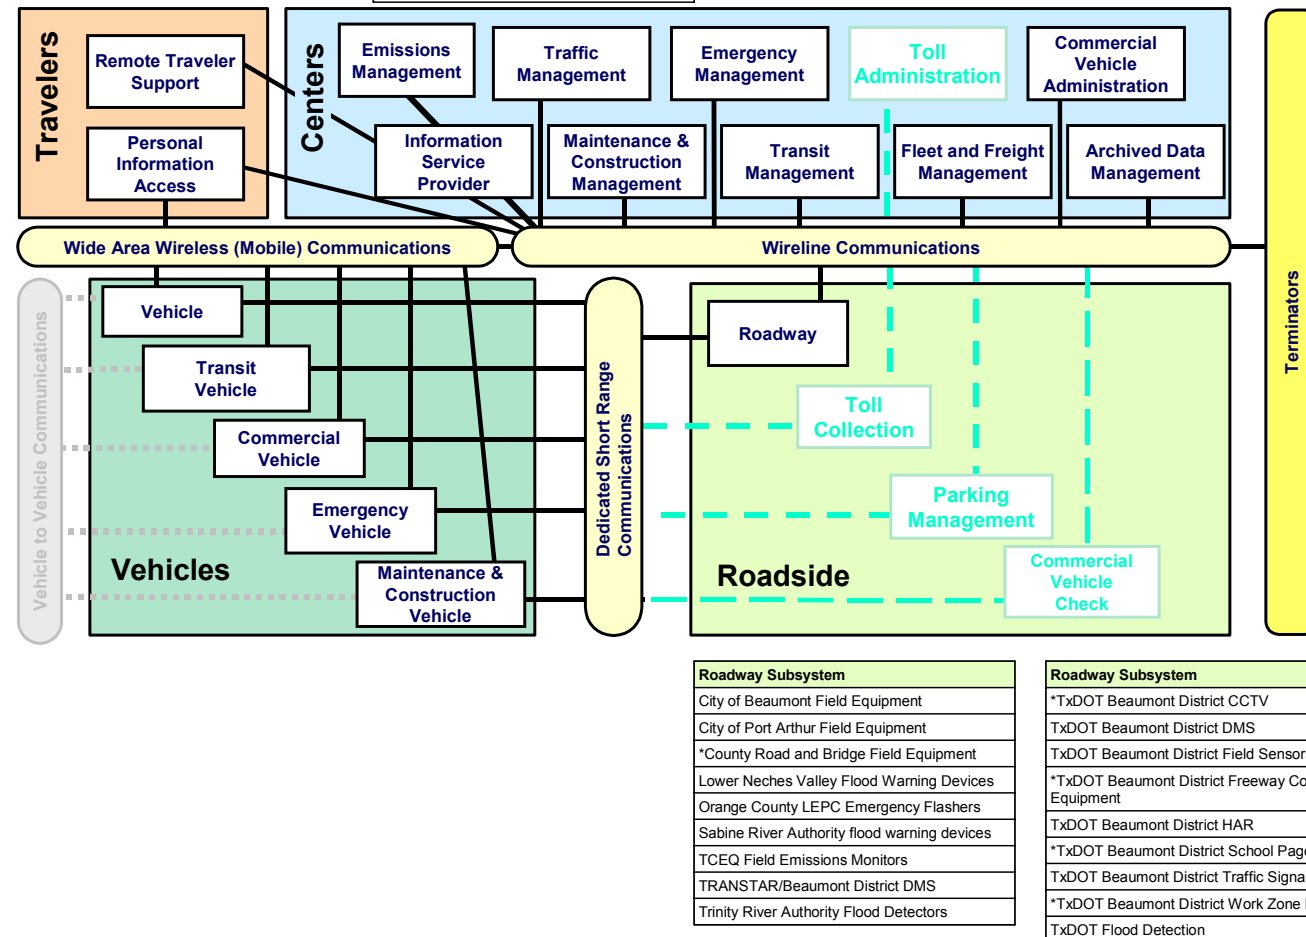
Travelers

Remote Traveler Support

Personal Information Access

Centers

Emissions Management

Traffic Management

Emergency Management

Toll Administration

Commercial Vehicle Administration

Information Service Provider

Maintenance & Construction Management

Transit Management

Fleet and Freight Management

Archived Data Management

Wide Area Wireless (Mobile) Communications

Wireline Communications

Terminators

Vehicle to Vehicle Communications

Vehicle

Transit Vehicle

Commercial Vehicle

Emergency Vehicle

Vehicles

Maintenance & Construction Vehicle

Dedicated Short Range Communications

Roadway

Toll Collection

Parking Management

Roadside

Commercial Vehicle Check

| Roadway Subsystem |
|---|
| City of Beaumont Field Equipment |
| City of Port Arthur Field Equipment |
| *County Road and Bridge Field Equipment |
| Lower Neches Valley Flood Warning Devices |
| Orange County LEPC Emergency Flashers |
| Sabine River Authority flood warning devices |
| TCEQ Field Emissions Monitors |
| TRANSTAR/Beaumont District DMS |
| Trinity River Authority Flood Detectors |

| Roadway Subsystem |
|---|
| *TxDOT Beaumont District CCTV |
| TxDOT Beaumont District DMS |
| TxDOT Beaumont District Field Sensor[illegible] |
| *TxDOT Beaumont District Freeway Co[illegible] Equipment |
| TxDOT Beaumont District HAR |
| *TxDOT Beaumont District School Pag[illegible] |
| TxDOT Beaumont District Traffic Signa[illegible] |
| *TxDOT Beaumont District Work Zone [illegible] |
| TxDOT Flood Detection |